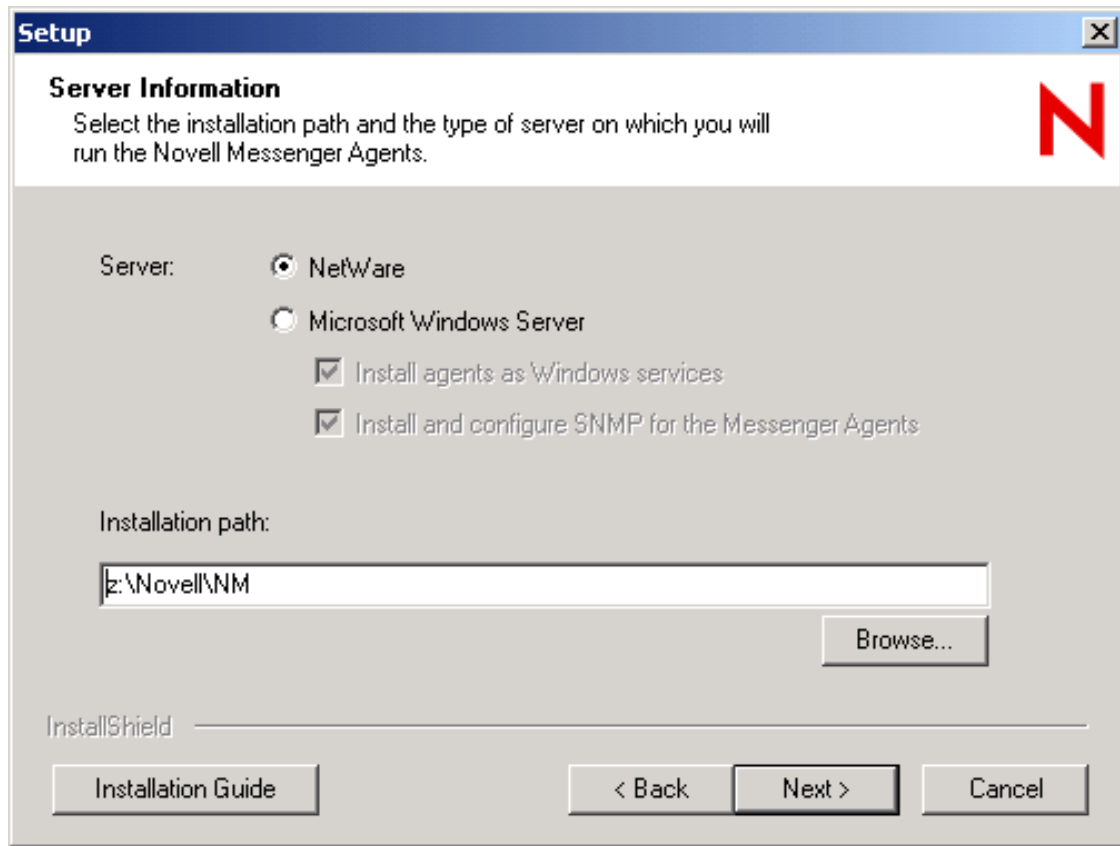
Setup

Server Information
Select the installation path and the type of server on which you will run the Novell Messenger Agents.

N

Server: NetWare

Microsoft Windows Server

Install agents as Windows services

Install and configure SNMP for the Messenger Agents

Installation path:

z:\Novell\NM

Browse...

InstallShield

Installation Guide

< Back

Next >

Cancel